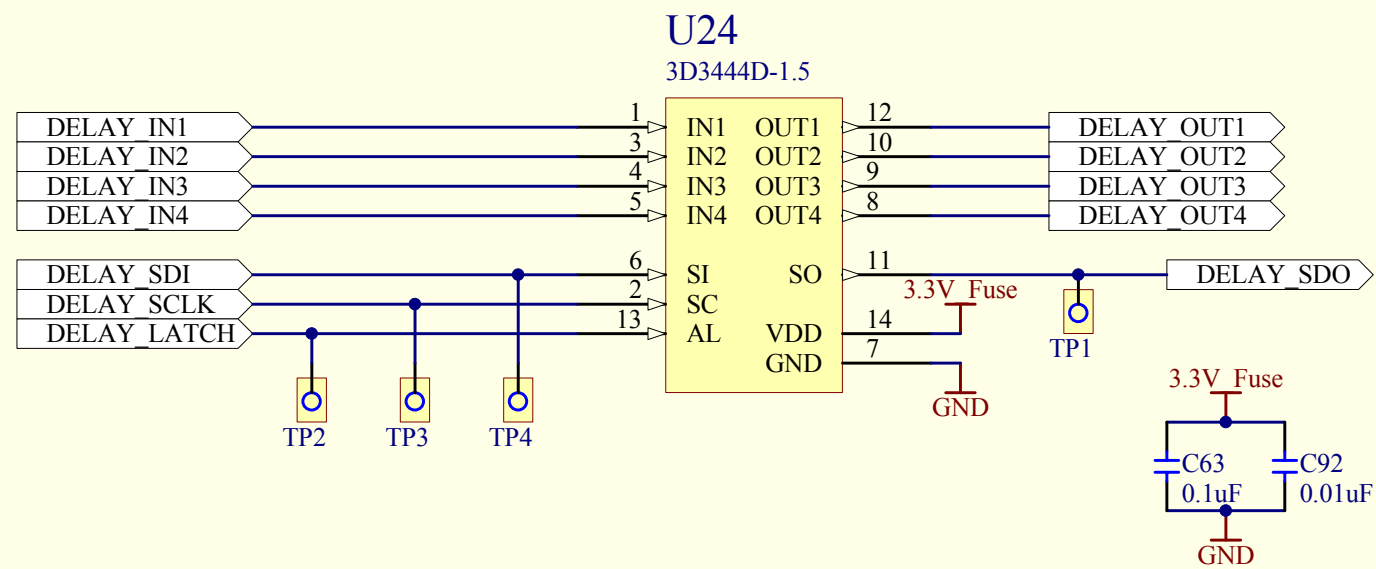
U24
3D3444D-1.5

DELAY_IN1
DELAY_IN2
DELAY_IN3
DELAY_IN4
DELAY_SDI
DELAY_SCLK
DELAY_LATCH

1 IN1
3 IN2
4 IN3
5 IN4
6 SI
2 SC
13 AL

OUT1 12
OUT2 10
OUT3 9
OUT4 8
SO 11
VDD 14
GND 7

DELAY_OUT1
DELAY_OUT2
DELAY_OUT3
DELAY_OUT4
DELAY_SDO

3.3V_Fuse
GND
TP1
TP2
TP3
TP4

3.3V_Fuse
C63
0.1uF
C92
0.01uF
GND